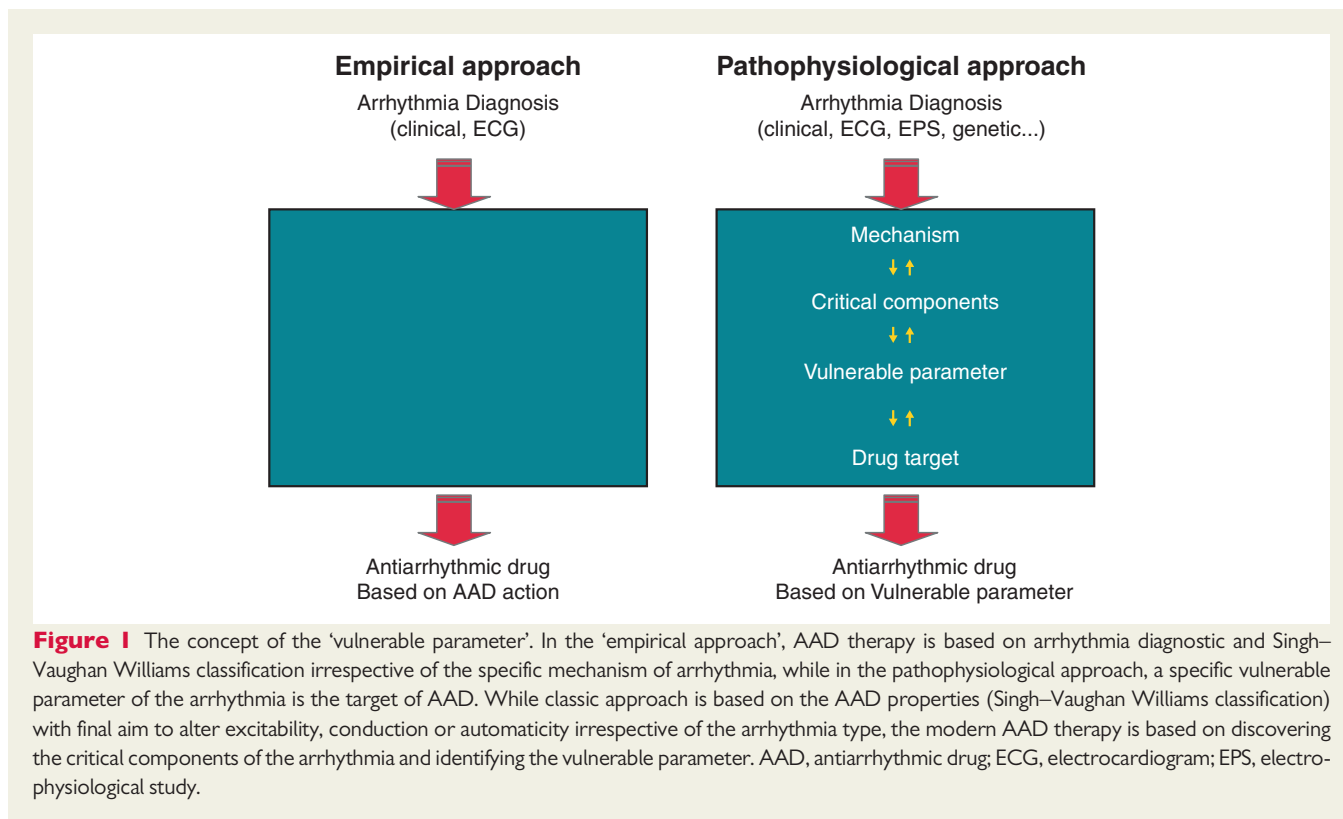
Empirical approach

Arrhythmia Diagnosis
(clinical, ECG)

Antiarrhythmic drug
Based on AAD action

Pathophysiological approach

Arrhythmia Diagnosis
(clinical, ECG, EPS, genetic...)

Mechanism

Critical components

Vulnerable parameter

Drug target

Antiarrhythmic drug
Based on Vulnerable parameter

Figure 1 The concept of the 'vulnerable parameter'. In the 'empirical approach', AAD therapy is based on arrhythmia diagnostic and Singh–Vaughan Williams classification irrespective of the specific mechanism of arrhythmia, while in the pathophysiological approach, a specific vulnerable parameter of the arrhythmia is the target of AAD. While classic approach is based on the AAD properties (Singh–Vaughan Williams classification) with final aim to alter excitability, conduction or automaticity irrespective of the arrhythmia type, the modern AAD therapy is based on discovering the critical components of the arrhythmia and identifying the vulnerable parameter. AAD, antiarrhythmic drug; ECG, electrocardiogram; EPS, electrophysiological study.